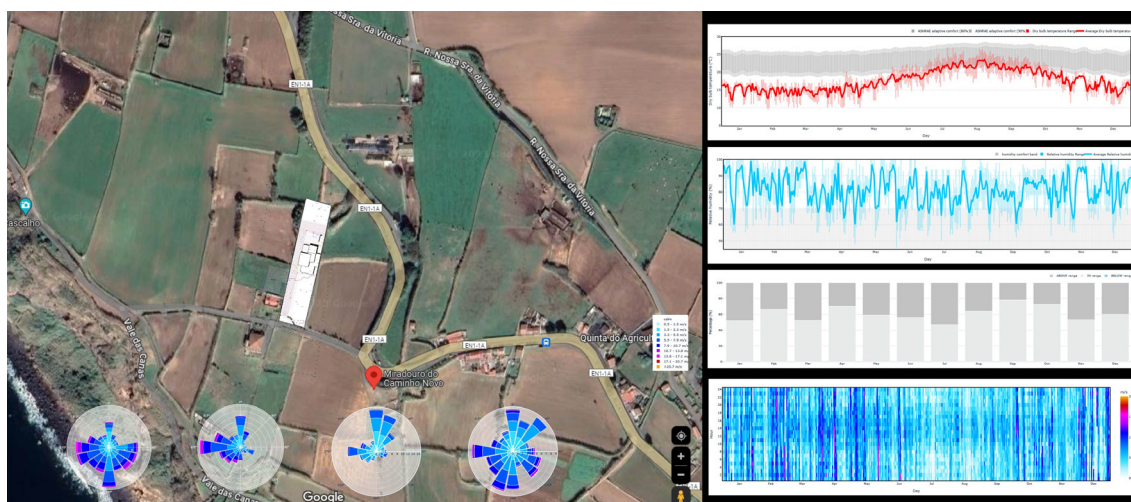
R. Nossa Sra da Vitória
R. Nossa Sra da Vitória
R. Nossa Sra da Vitória
EN1-1A
EN1-1A
EN1-1A
EN1-1A
EN1-1A
EN1-1A
ascalho
Vale das Canas
Vale das Canas
Miradouro do Caminho Novo
Quinta do Agricult
Google

calm
0.0 - 1.0 m/s
1.0 - 3.4 m/s
3.4 - 4.5 m/s
5.5 - 7.9 m/s
7.9 - 10.7 m/s
10.7 - 13.8 m/s
13.8 - 17.1 m/s
17.1 - 20.7 m/s
≥20.7 m/s

ASHRAE adaptive comfort (80%)  ASHRAE adaptive comfort (90%)  Dry bulb temperature Range  Average Dry bulb temperature
Dry bulb temperature (°C)
Jan Feb Mar Apr May Jun Jul Aug Sep Oct Nov Dec
Day

Humidity comfort band  Relative humidity Range  Average Relative humidity
Relative humidity (%)
100
90
80
70
60
50
Jan Feb Mar Apr May Jun Jul Aug Sep Oct Nov Dec
Day

ABOVE range  In range  BELOW range
Percentage (%)
100
80
60
40
20
0
Jan Feb Mar Apr May Jun Jul Aug Sep Oct Nov Dec

Hour
Jan Feb Mar Apr May Jun Jul Aug Sep Oct Nov Dec
Day